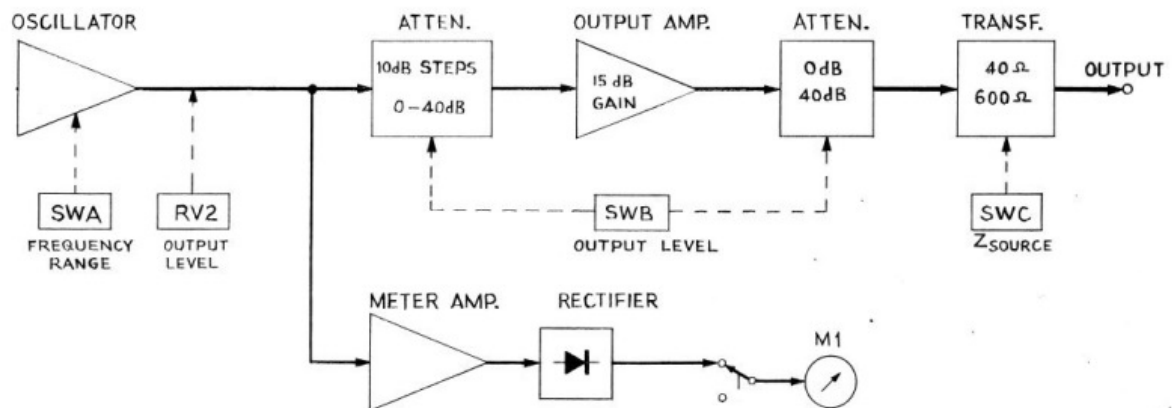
OSCILLATOR

ATTEN.
10dB STEPS
0–40dB

OUTPUT AMP.
15 dB GAIN

ATTEN.
0dB
40dB

TRANSF.
40 Ω
600 Ω

OUTPUT

SWA
FREQUENCY RANGE

RV2
OUTPUT LEVEL

SWB
OUTPUT LEVEL

SWC
$Z_{SOURCE}$

METER AMP.

RECTIFIER

M1